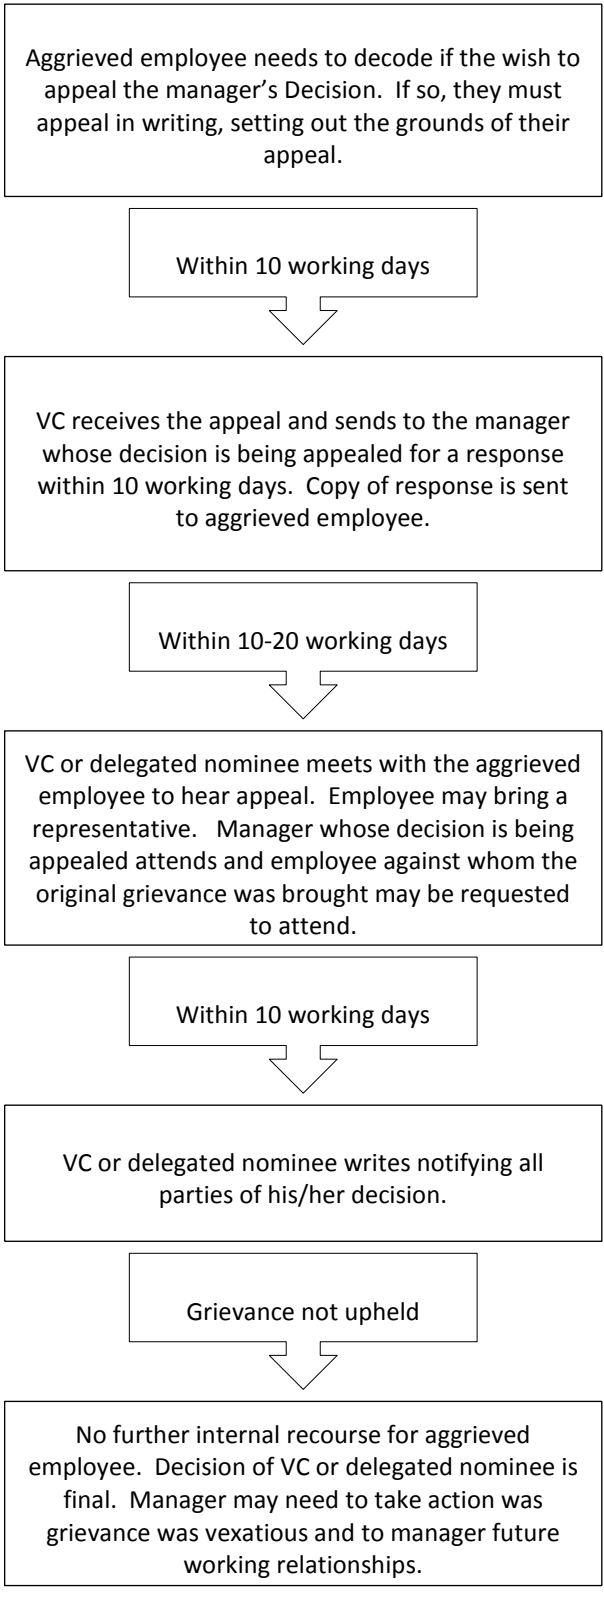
Aggrieved employee needs to decode if the wish to appeal the manager's Decision. If so, they must appeal in writing, setting out the grounds of their appeal.

Within 10 working days

VC receives the appeal and sends to the manager whose decision is being appealed for a response within 10 working days. Copy of response is sent to aggrieved employee.

Within 10-20 working days

VC or delegated nominee meets with the aggrieved employee to hear appeal. Employee may bring a representative. Manager whose decision is being appealed attends and employee against whom the original grievance was brought may be requested to attend.

Within 10 working days

VC or delegated nominee writes notifying all parties of his/her decision.

Grievance not upheld

No further internal recourse for aggrieved employee. Decision of VC or delegated nominee is final. Manager may need to take action was grievance was vexatious and to manager future working relationships.